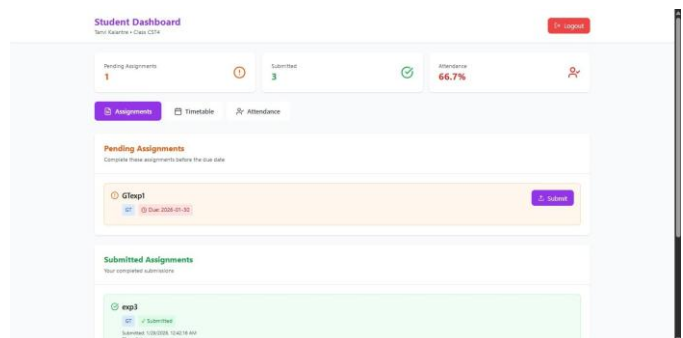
Student Dashboard
Tanvir Kalantre • Class CS74

Logout

Pending Assignments
1

Submitted
3

Attendance
66.7%

Assignments
Timetable
Attendance

Pending Assignments
Complete these assignments before the due date

GTexp1
GT
Due: 2026-01-30

Submit

Submitted Assignments
Your completed submissions

exp3
GT
✓ Submitted
Submitted: 1/29/2026, 12:40:18 AM